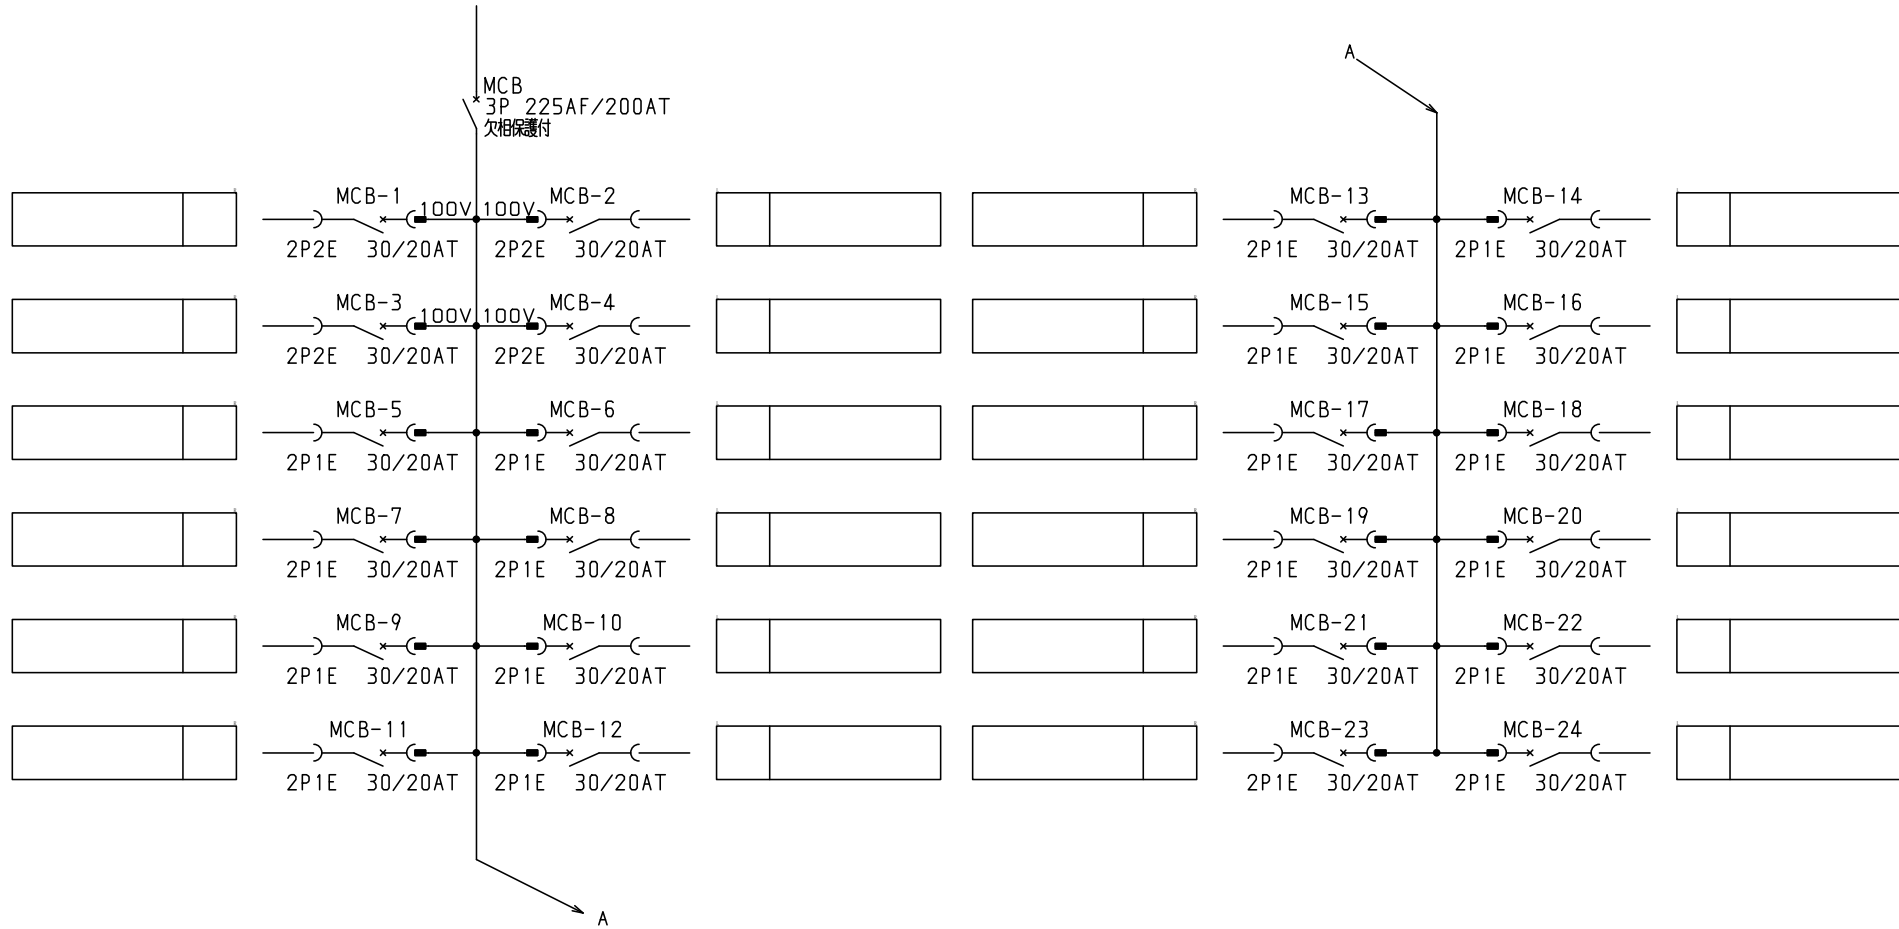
MCB
3P 225AF/200AT
欠相保護付

A

MCB-1 100V 100V MCB-2
2P2E 30/20AT 2P2E 30/20AT

MCB-13 MCB-14
2P1E 30/20AT 2P1E 30/20AT

MCB-3 100V 100V MCB-4
2P2E 30/20AT 2P2E 30/20AT

MCB-15 MCB-16
2P1E 30/20AT 2P1E 30/20AT

MCB-5 MCB-6
2P1E 30/20AT 2P1E 30/20AT

MCB-17 MCB-18
2P1E 30/20AT 2P1E 30/20AT

MCB-7 MCB-8
2P1E 30/20AT 2P1E 30/20AT

MCB-19 MCB-20
2P1E 30/20AT 2P1E 30/20AT

MCB-9 MCB-10
2P1E 30/20AT 2P1E 30/20AT

MCB-21 MCB-22
2P1E 30/20AT 2P1E 30/20AT

MCB-11 MCB-12
2P1E 30/20AT 2P1E 30/20AT

MCB-23 MCB-24
2P1E 30/20AT 2P1E 30/20AT

A